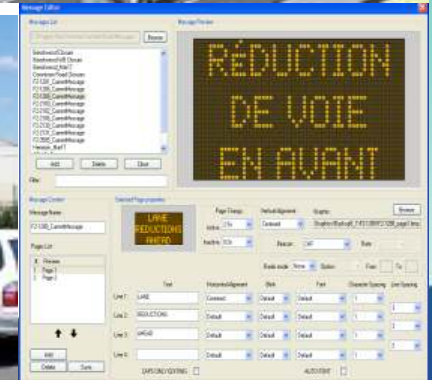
Message Editor

Message List

Browse

Message Preview

RÉDUCTION
DE VOIE
EN AVANT

Add Delete Clear

Filter

Message Content

Message Name

Pages List

Preview
Page 1
Page 2

Add
Delete Save

Selected Page properties

LANE
REDUCTIONS
AHEAD

Page Change

Vertical Alignment

Centered

Graphic

Browse

Beacon

Off

Blink mode

None

Option

From

To

Text

Horizontal Alignment

Blink

Font

Character Spacing

Line Spacing

Line 1: LANE

Centered

Line 2: REDUCTIONS

Default

Line 3: AHEAD

Default

Line 4:

Default

CAPS ONLY EDITING

AUTO FONT